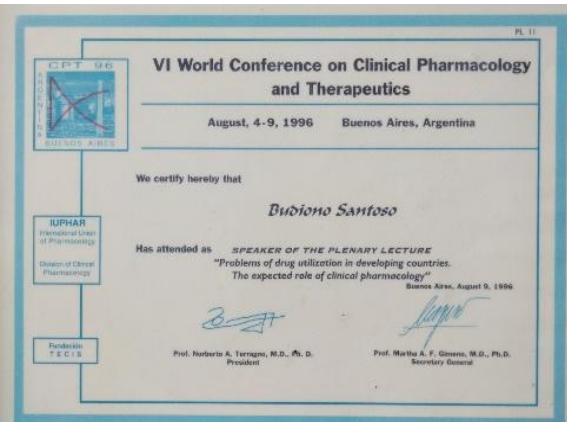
PL 11

CPT 96
ARGENTINA
BUENOS AIRES

VI World Conference on Clinical Pharmacology and Therapeutics

August, 4-9, 1996 Buenos Aires, Argentina

IUPHAR
International Union of Pharmacology

Division of Clinical Pharmacology

Fundación TECIS

We certify hereby that

Budiono Santoso

Has attended as SPEAKER OF THE PLENARY LECTURE
"Problems of drug utilization in developing countries. The expected role of clinical pharmacology"

Buenos Aires, August 9, 1996

Prof. Norberto A. Terragno, M.D., Ph. D.
President

Prof. Martha A. F. Gimeno, M.D., Ph.D.
Secretary General